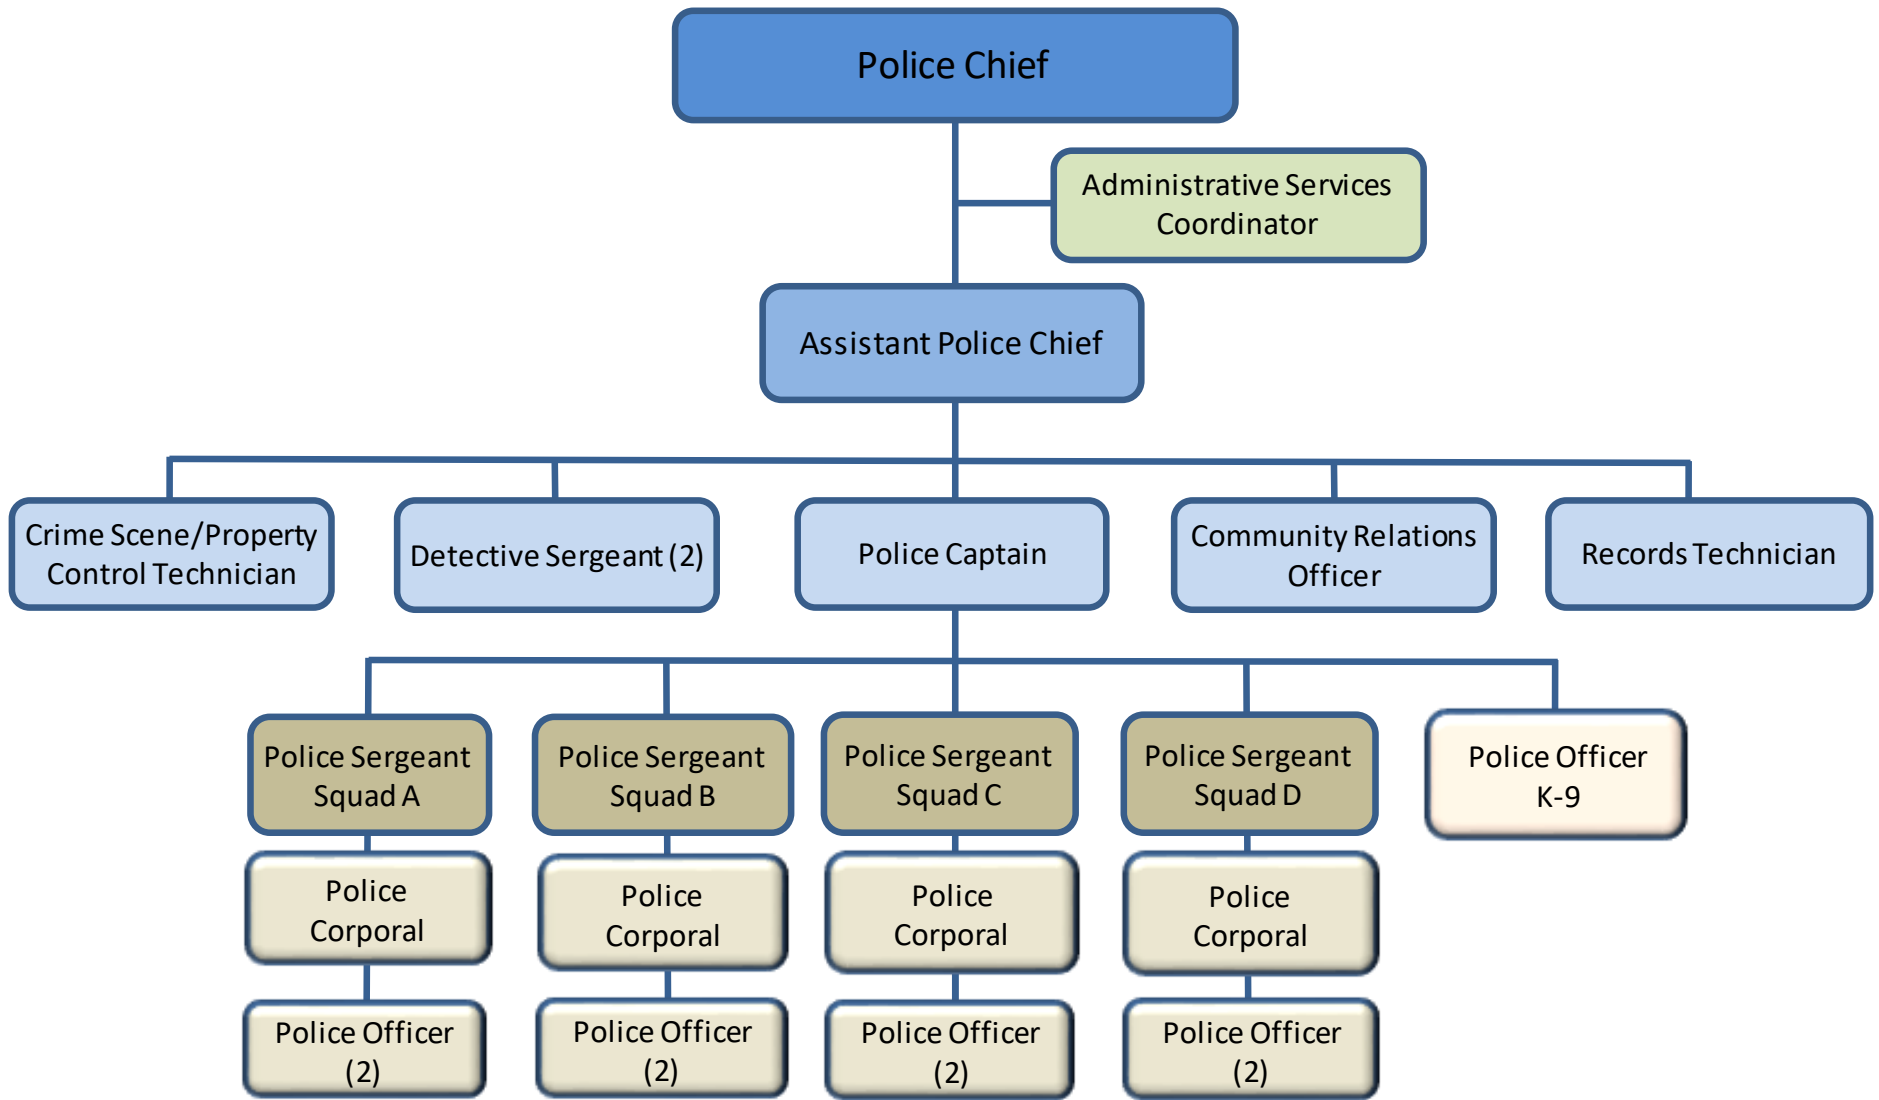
Police Chief

Administrative Services Coordinator

Assistant Police Chief

Crime Scene/Property Control Technician

Detective Sergeant (2)

Police Captain

Community Relations Officer

Records Technician

Police Sergeant Squad A

Police Sergeant Squad B

Police Sergeant Squad C

Police Sergeant Squad D

Police Officer K-9

Police Corporal

Police Corporal

Police Corporal

Police Corporal

Police Officer (2)

Police Officer (2)

Police Officer (2)

Police Officer (2)